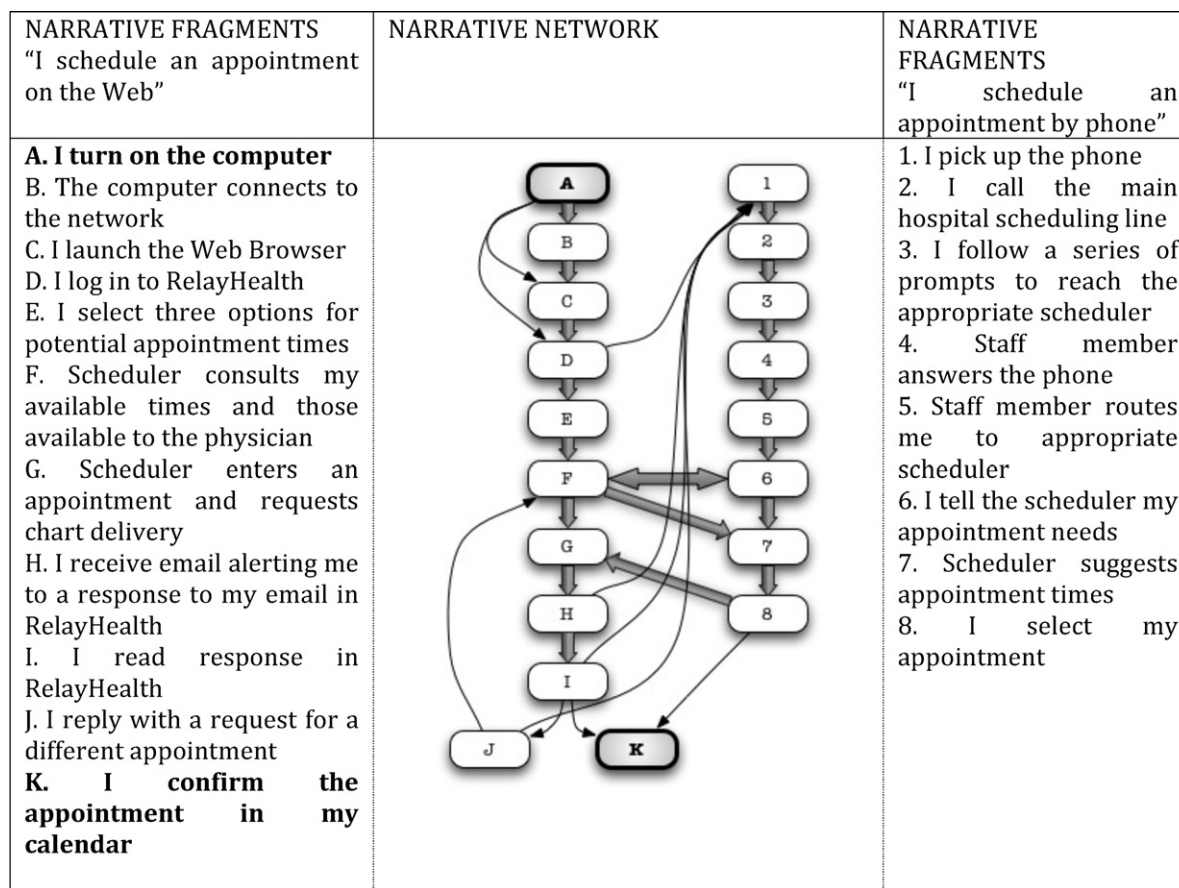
| NARRATIVE FRAGMENTS "I schedule an appointment on the Web" | NARRATIVE NETWORK | NARRATIVE FRAGMENTS "I schedule an appointment by phone" |
|---|---|---|
| **A. I turn on the computer** B. The computer connects to the network C. I launch the Web Browser D. I log in to RelayHealth E. I select three options for potential appointment times F. Scheduler consults my available times and those available to the physician G. Scheduler enters an appointment and requests chart delivery H. I receive email alerting me to a response to my email in RelayHealth I. I read response in RelayHealth J. I reply with a request for a different appointment **K. I confirm the appointment in my calendar** | A B C D E F G H I J K 1 2 3 4 5 6 7 8 | 1. I pick up the phone 2. I call the main hospital scheduling line 3. I follow a series of prompts to reach the appropriate scheduler 4. Staff member answers the phone 5. Staff member routes me to appropriate scheduler 6. I tell the scheduler my appointment needs 7. Scheduler suggests appointment times 8. I select my appointment |